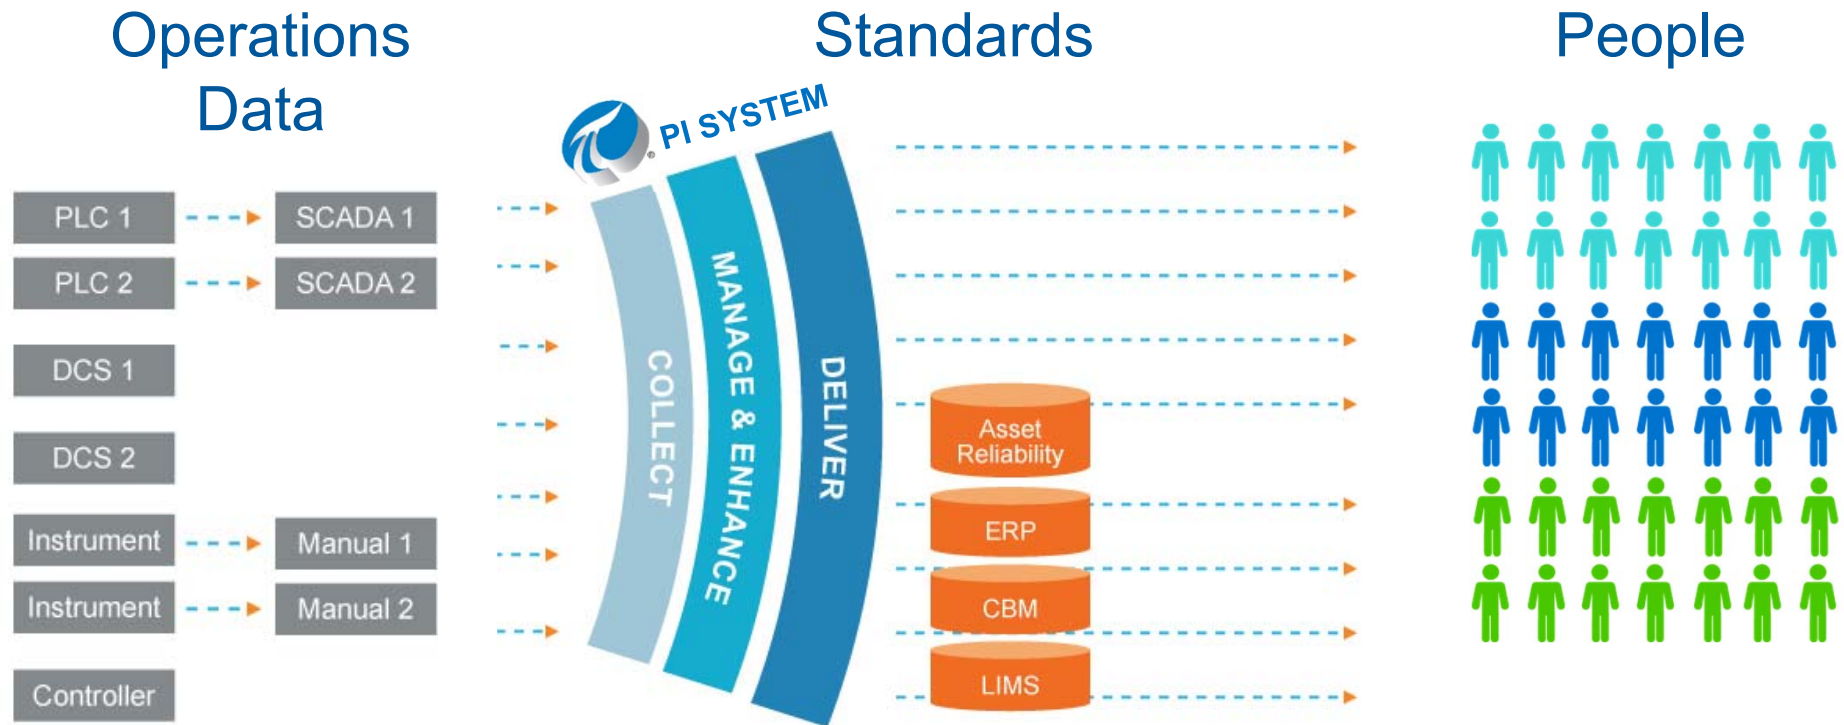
Operations Data

Standards

People

PI SYSTEM

PLC 1
SCADA 1
PLC 2
SCADA 2
DCS 1
DCS 2
Instrument
Manual 1
Instrument
Manual 2
Controller

COLLECT
MANAGE & ENHANCE
DELIVER

Asset Reliability
ERP
CBM
LIMS